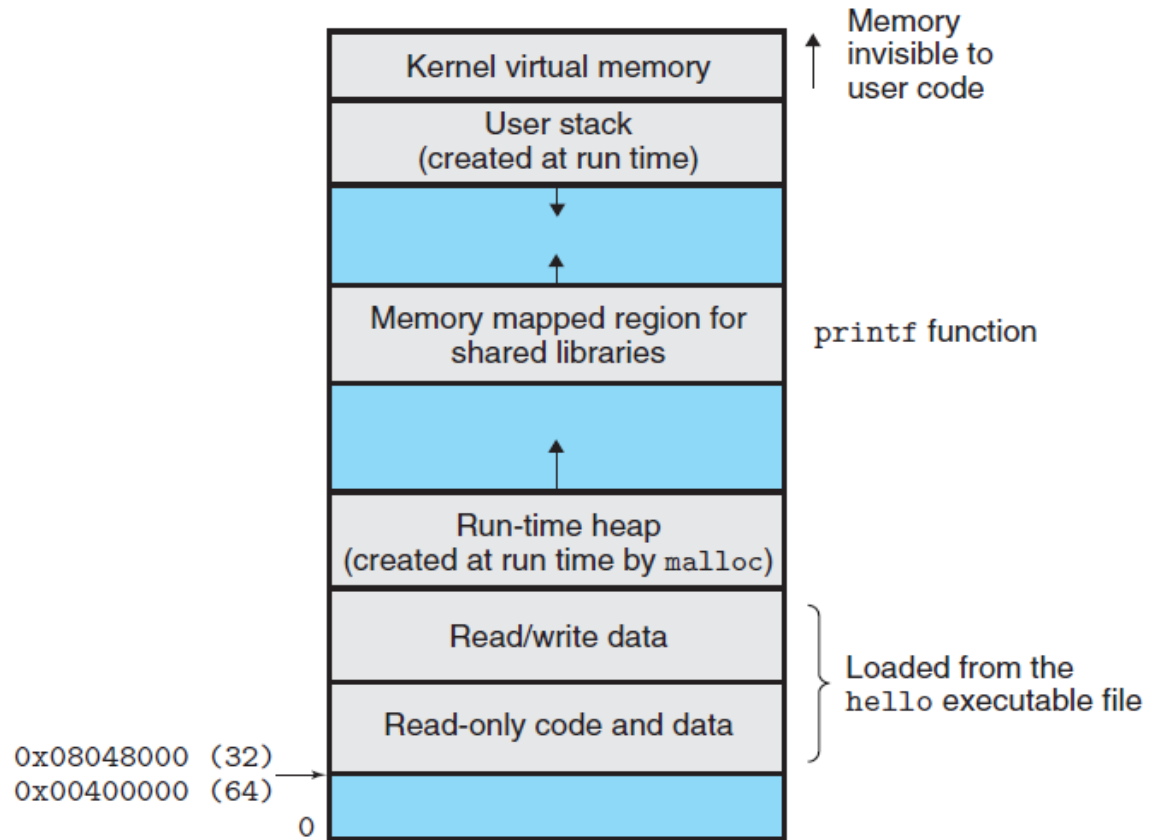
Kernel virtual memory

Memory invisible to user code

User stack (created at run time)

Memory mapped region for shared libraries

printf function

Run-time heap (created at run time by malloc)

Read/write data

Read-only code and data

Loaded from the hello executable file

0x08048000 (32)
0x00400000 (64)

0